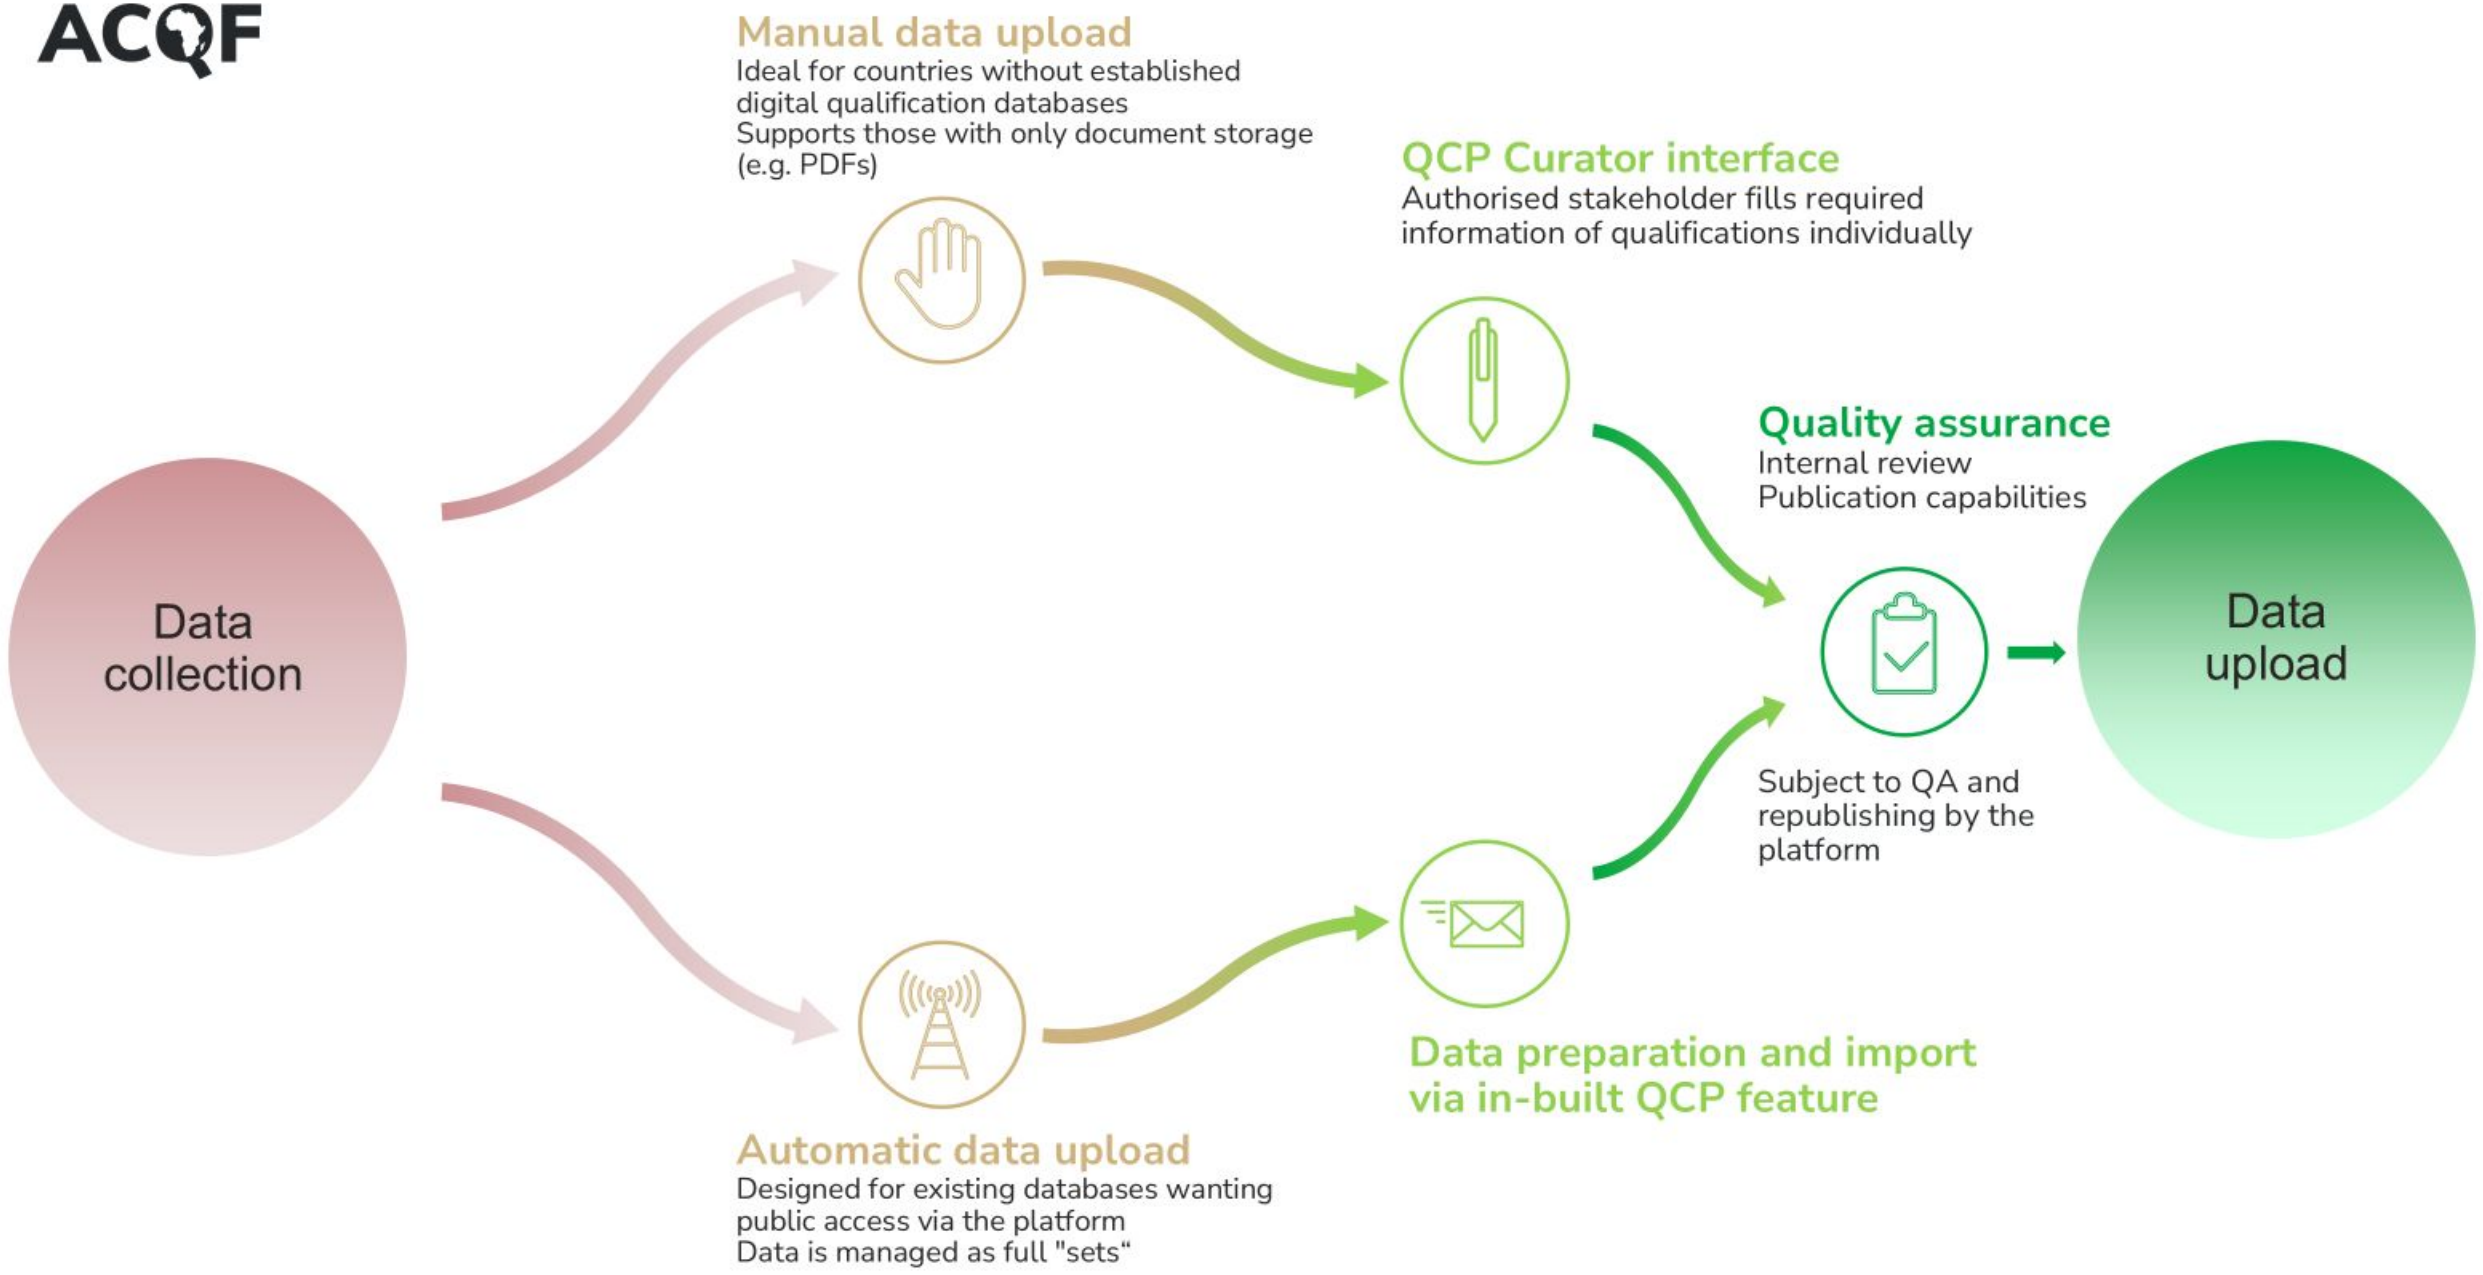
ACQF

Manual data upload
Ideal for countries without established digital qualification databases
Supports those with only document storage (e.g. PDFs)

QCP Curator interface
Authorised stakeholder fills required information of qualifications individually

Quality assurance
Internal review
Publication capabilities

Data collection

Data upload

Subject to QA and republishing by the platform

Data preparation and import via in-built QCP feature

Automatic data upload
Designed for existing databases wanting public access via the platform
Data is managed as full "sets"